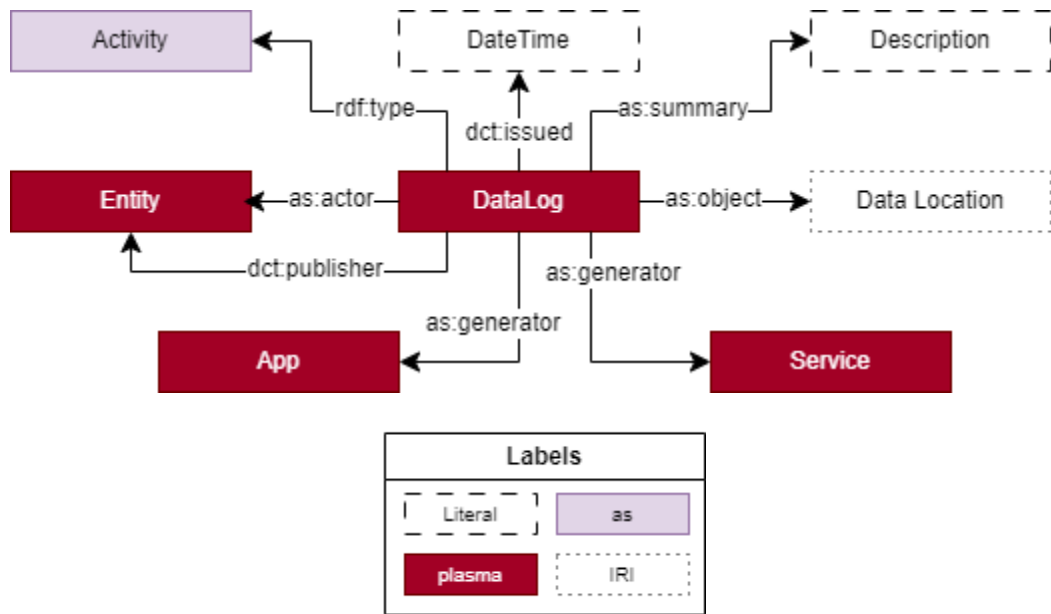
Activity

DateTime

Description

rdf:type

dct:issued

as:summary

Entity

as:actor

DataLog

as:object

Data Location

dct:publisher

as:generator

as:generator

App

Service

Labels

Literal

as

plasma

IRI